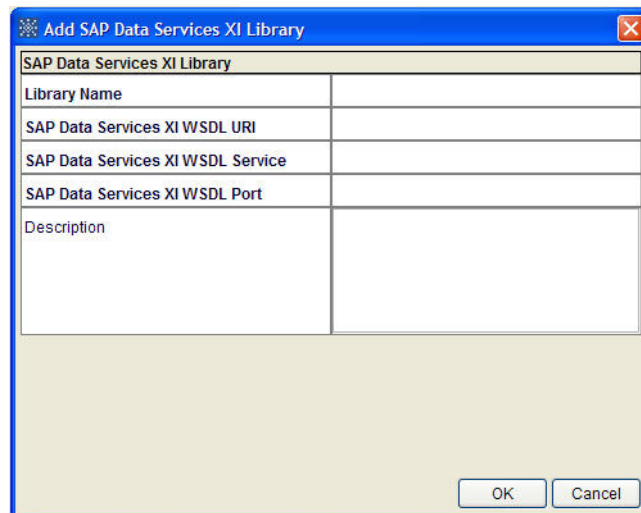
Add SAP Data Services XI Library

| SAP Data Services XI Library | |
|---|---|
| Library Name | |
| SAP Data Services XI WSDL URI | |
| SAP Data Services XI WSDL Service | |
| SAP Data Services XI WSDL Port | |
| Description | |

OK Cancel